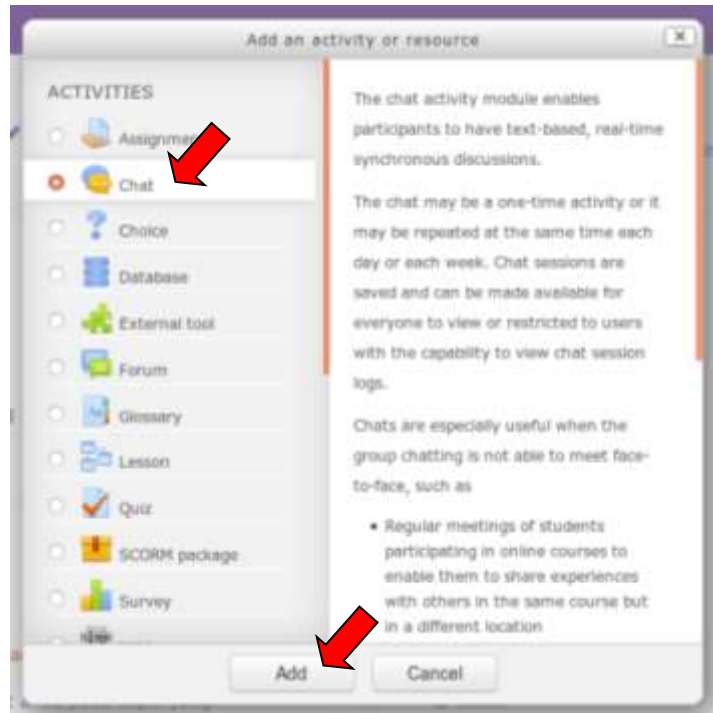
Add an activity or resource

ACTIVITIES

Assignment

Chat

Choice

Database

External tool

Forum

Glossary

Lesson

Quiz

SCORM package

Survey

The chat activity module enables participants to have text-based, real-time synchronous discussions.

The chat may be a one-time activity or it may be repeated at the same time each day or each week. Chat sessions are saved and can be made available for everyone to view or restricted to users with the capability to view chat session logs.

Chats are especially useful when the group chatting is not able to meet face-to-face, such as

• Regular meetings of students participating in online courses to enable them to share experiences with others in the same course but in a different location

Add

Cancel